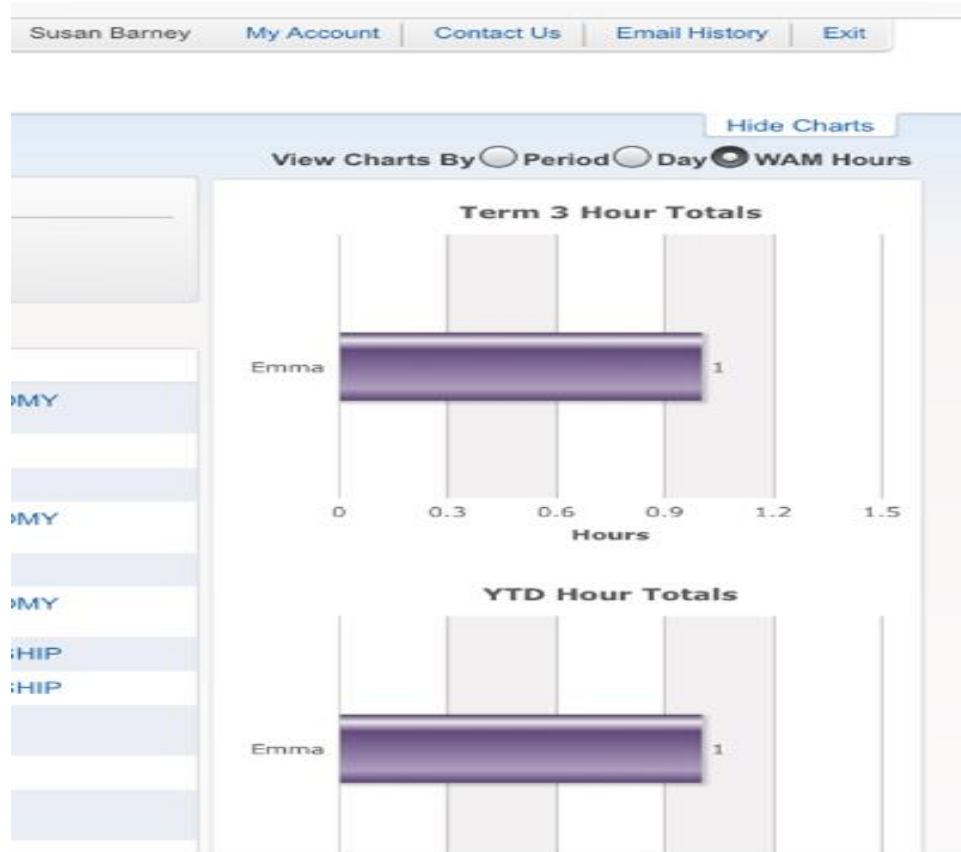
Susan Barney | My Account | Contact Us | Email History | Exit

Hide Charts

View Charts By Period Day WAM Hours

Term 3 Hour Totals

Emma 1

0 0.3 0.6 0.9 1.2 1.5
Hours

YTD Hour Totals

Emma 1

OMY
OMY
OMY
HIP
HIP